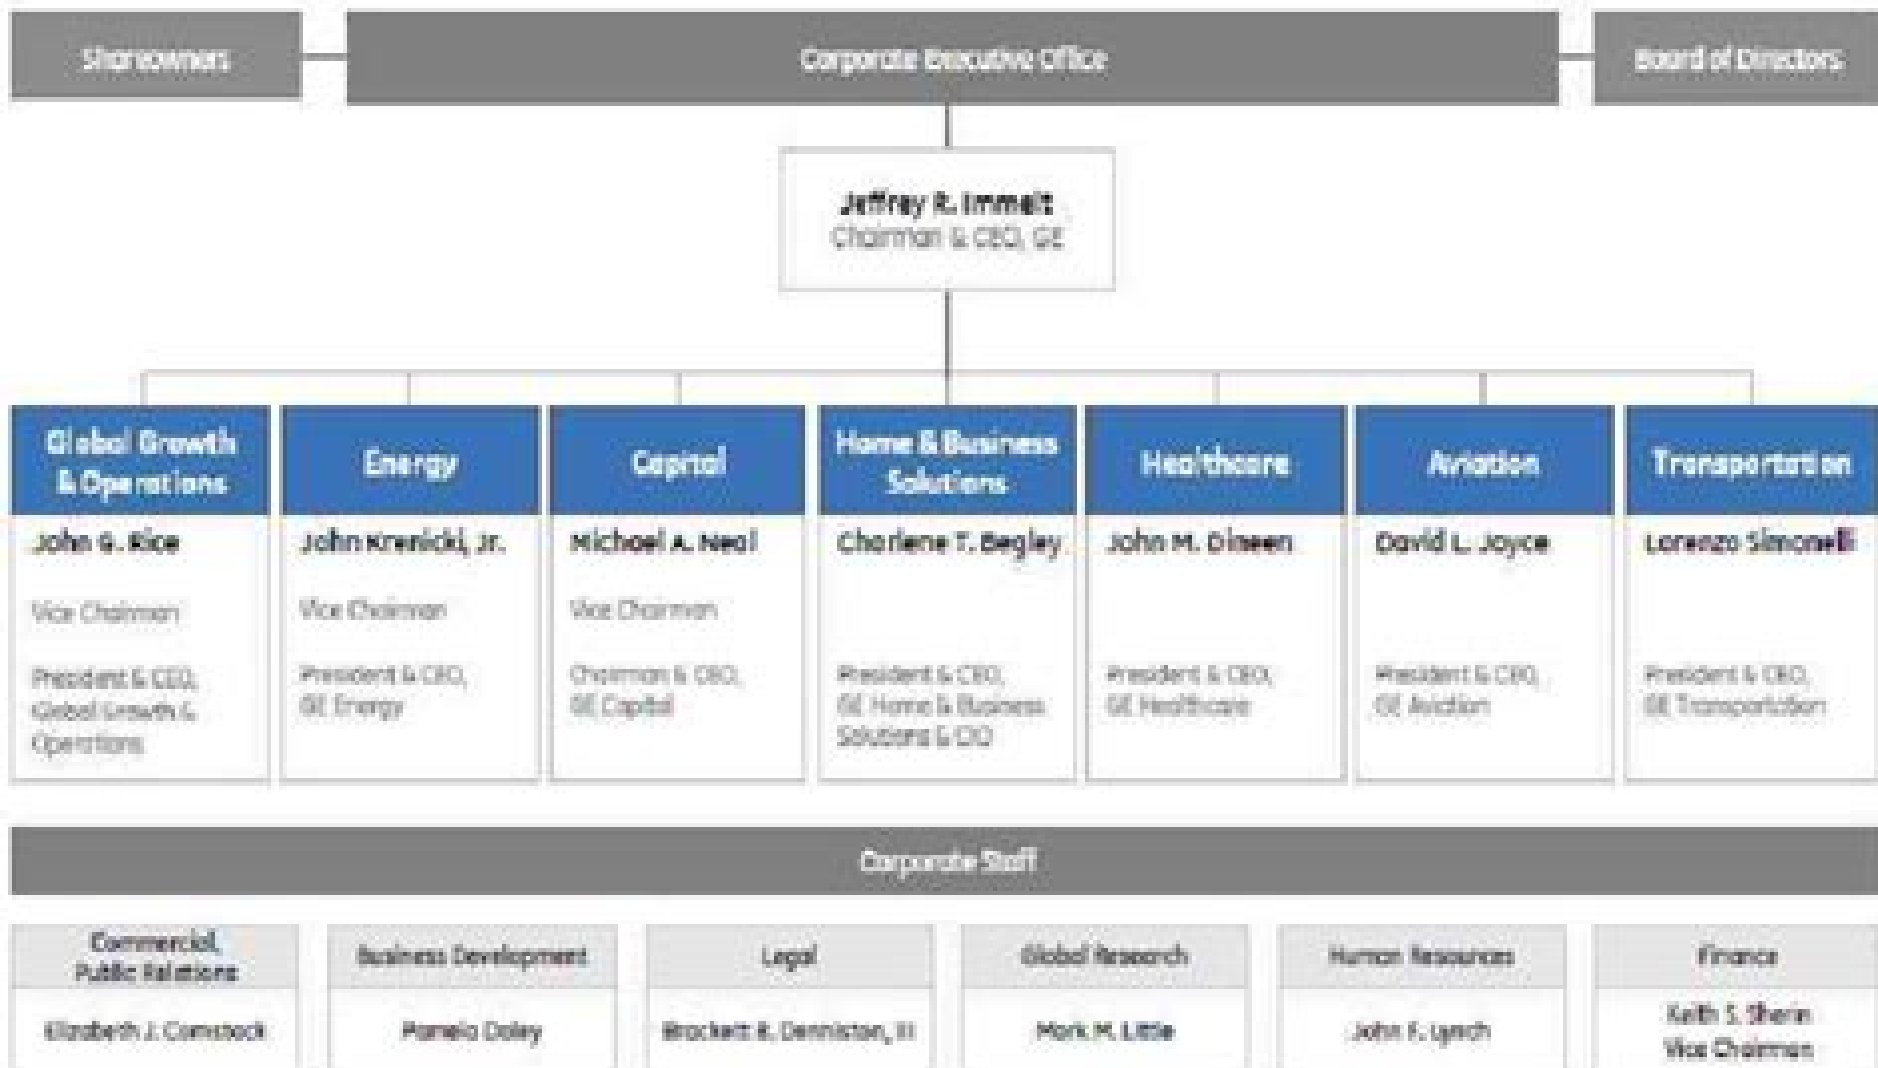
Shareowners

Corporate Executive Office

Board of Directors

Jeffrey R. Immelt
Chairman & CEO, GE

Global Growth & Operations
John G. Rice
Vice Chairman
President & CEO, Global Growth & Operations

Energy
John Krenicki, Jr.
Vice Chairman
President & CEO, GE Energy

Capital
Michael A. Neal
Vice Chairman
Chairman & CEO, GE Capital

Home & Business Solutions
Charlene T. Begley
President & CEO, GE Home & Business Solutions & CIO

Healthcare
John M. Dineen
President & CEO, GE Healthcare

Aviation
David L. Joyce
President & CEO, GE Aviation

Transportation
Lorenzo Simonelli
President & CEO, GE Transportation

Corporate Staff

Commercial, Public Relations
Elizabeth J. Comstock

Business Development
Pamela Daley

Legal
Brackett B. Denniston, III

Global Research
Mark M. Little

Human Resources
John F. Lynch

Finance
Keith S. Sherin
Vice Chairman